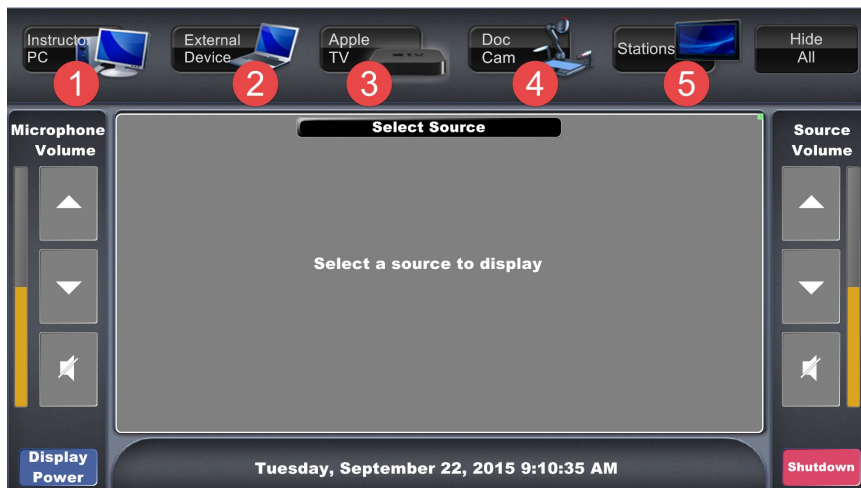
Instructor PC
1
External Device
2
Apple TV
3
Doc Cam
4
Stations
5
Hide All

Microphone Volume

Select Source

Select a source to display

Source Volume

Display Power

Tuesday, September 22, 2015 9:10:35 AM

Shutdown